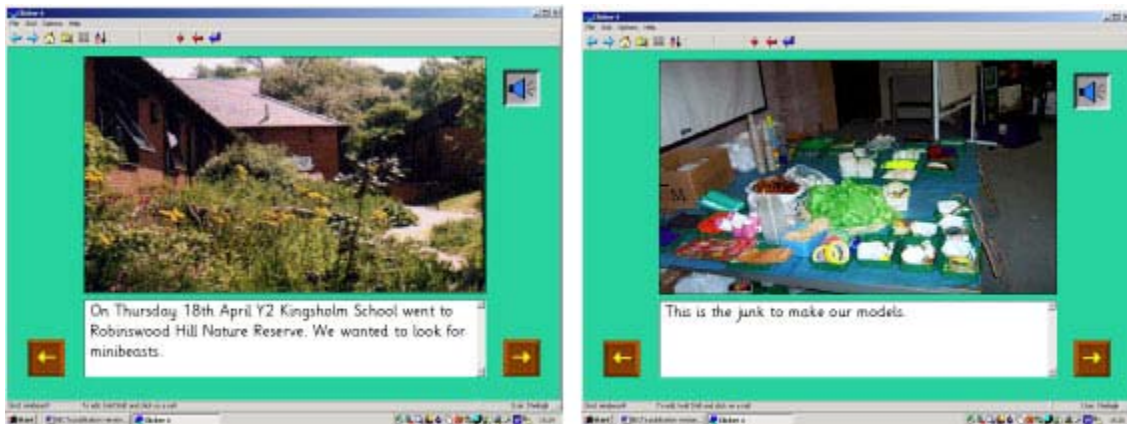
Clicker 4
File Edit Options Help

On Thursday 18th April Y2 Kingsholm School went to Robinswood Hill Nature Reserve. We wanted to look for minibeasts.

Start

Clicker 4
File Edit Options Help

This is the junk to make our models.

Start